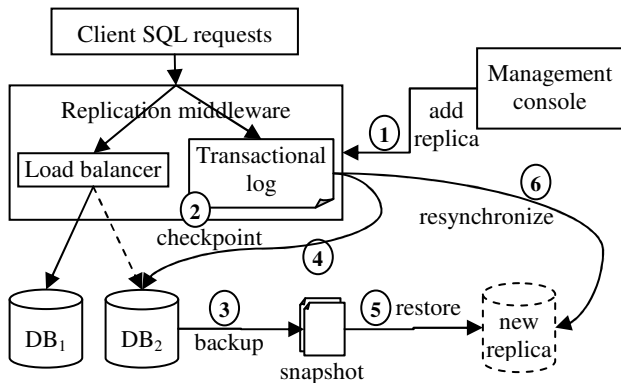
Client SQL requests

Replication middleware

Load balancer

Transactional log

Management console

add replica

1

2

checkpoint

4

6

resynchronize

$DB_1$

$DB_2$

3

backup

snapshot

5

restore

new replica